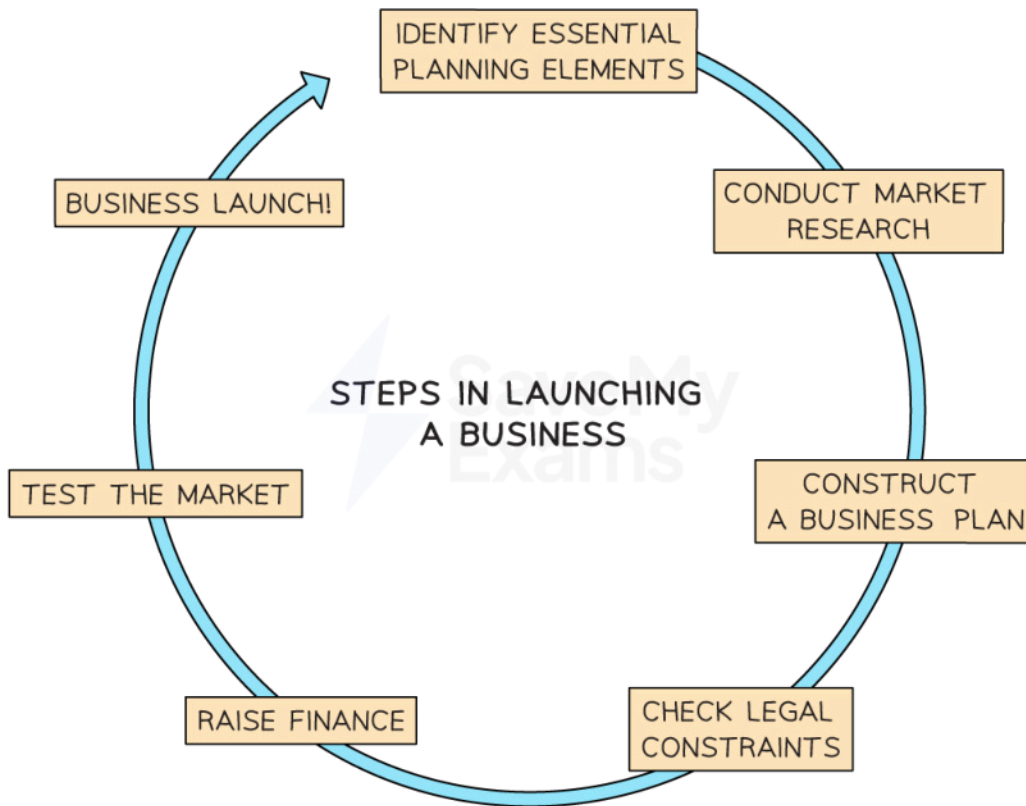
IDENTIFY ESSENTIAL PLANNING ELEMENTS

CONDUCT MARKET RESEARCH

CONSTRUCT A BUSINESS PLAN

CHECK LEGAL CONSTRAINTS

RAISE FINANCE

TEST THE MARKET

BUSINESS LAUNCH!

STEPS IN LAUNCHING A BUSINESS

Save My Exams